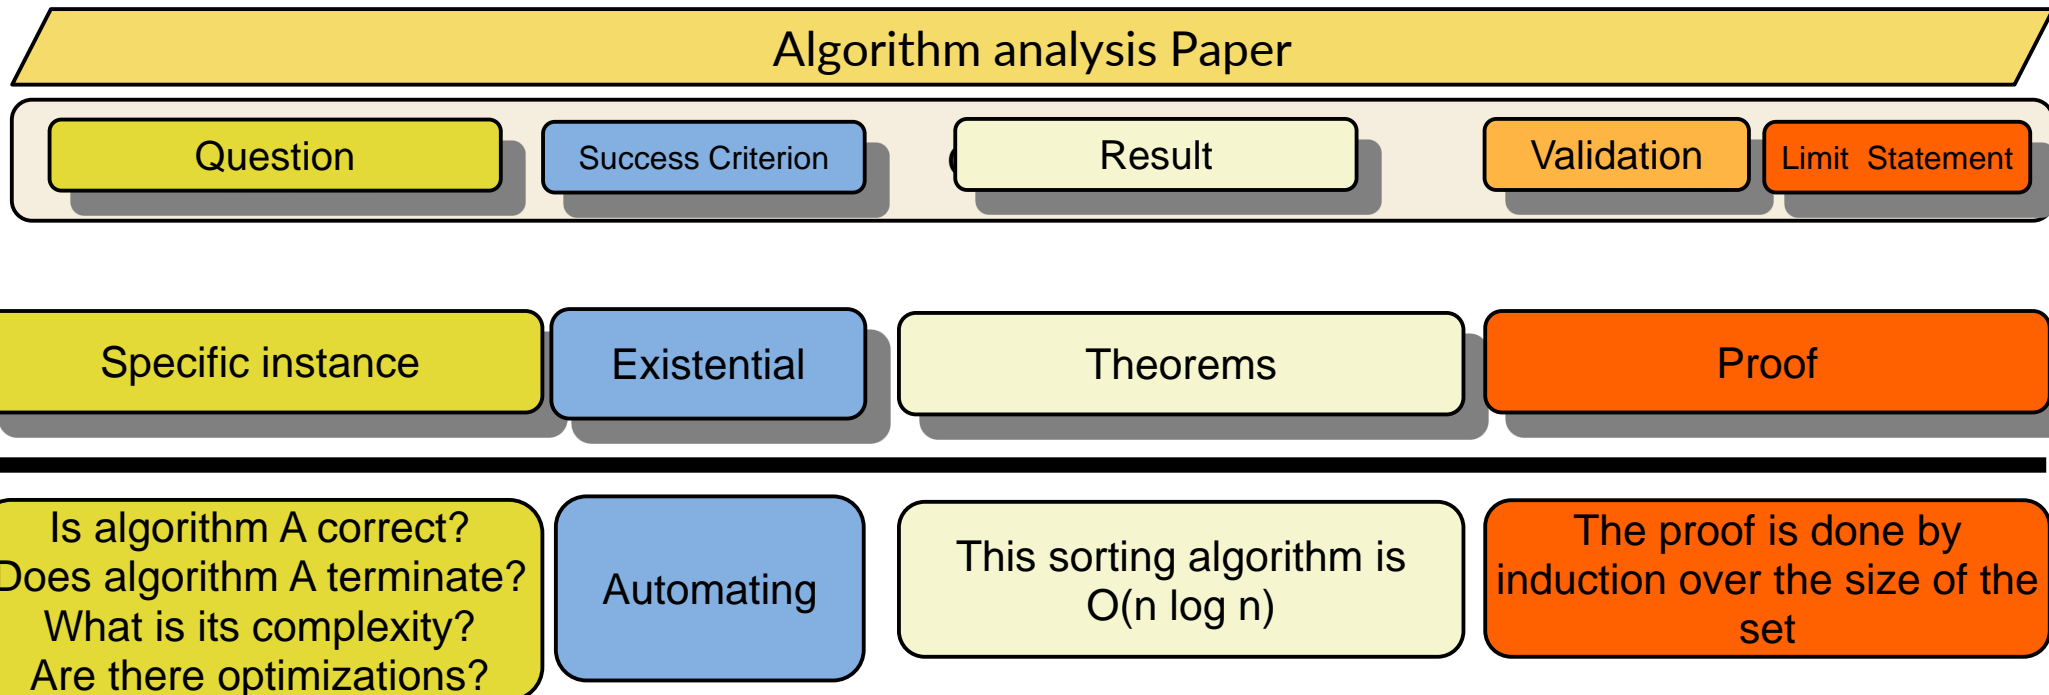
Algorithm analysis Paper

Question

Success Criterion

Result

Validation

Limit Statement

Specific instance

Existential

Theorems

Proof

Is algorithm A correct?
Does algorithm A terminate?
What is its complexity?
Are there optimizations?

Automating

This sorting algorithm is O(n log n)

The proof is done by induction over the size of the set